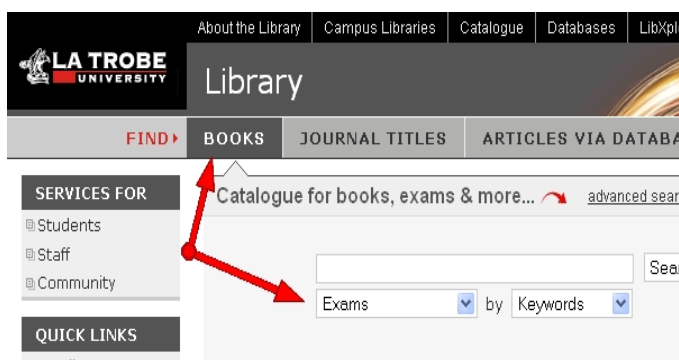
About the Library | Campus Libraries | Catalogue | Databases | LibXpl

LA TROBE UNIVERSITY

Library

FIND ▸ BOOKS JOURNAL TITLES ARTICLES VIA DATABA

SERVICES FOR
Students
Staff
Community

QUICK LINKS

Catalogue for books, exams & more... advanced sear

Sear

Exams by Keywords